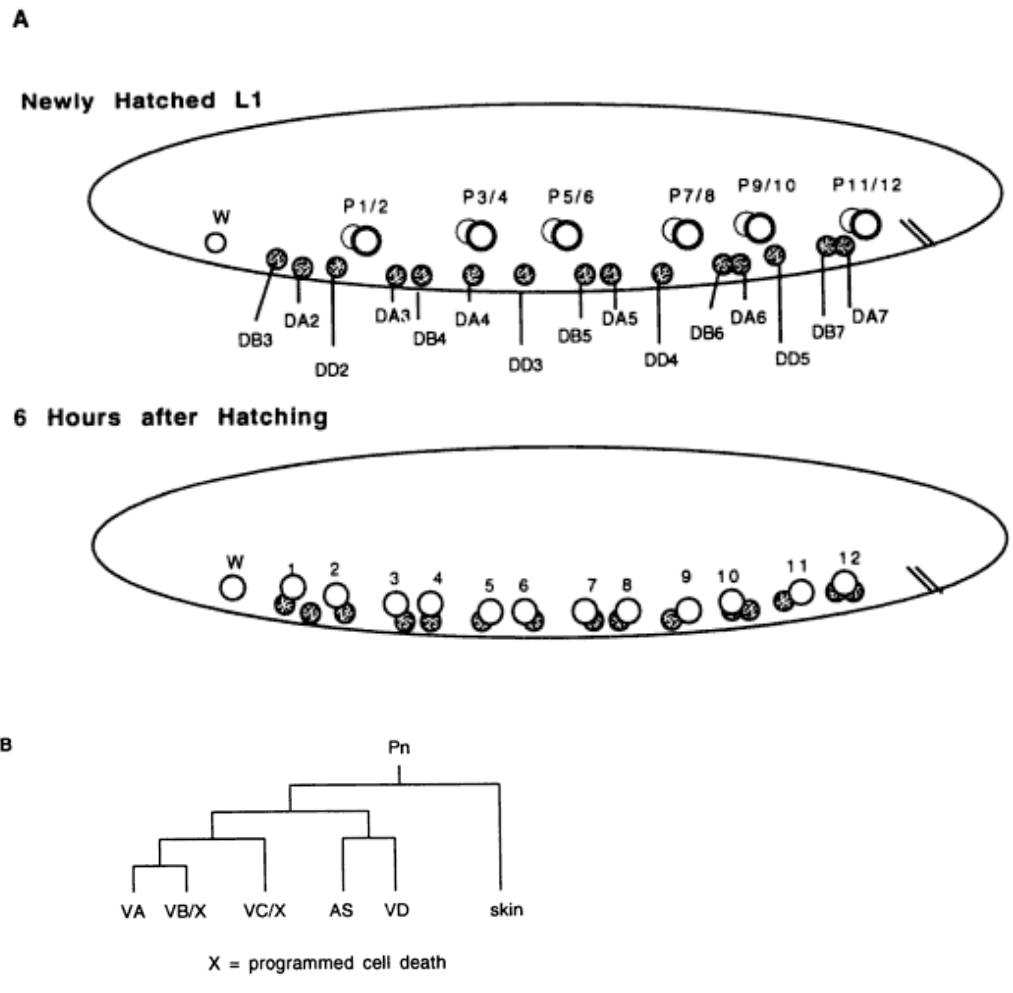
A

Newly Hatched L1

W

P1/2

P3/4

P5/6

P7/8

P9/10

P11/12

DB3

DA2

DD2

DA3

DB4

DA4

DD3

DB5

DA5

DD4

DB6

DA6

DD5

DB7

DA7

6 Hours after Hatching

W

1

2

3

4

5

6

7

8

9

10

11

12

B

Pn

VA

VB/X

VC/X

AS

VD

skin

X = programmed cell death